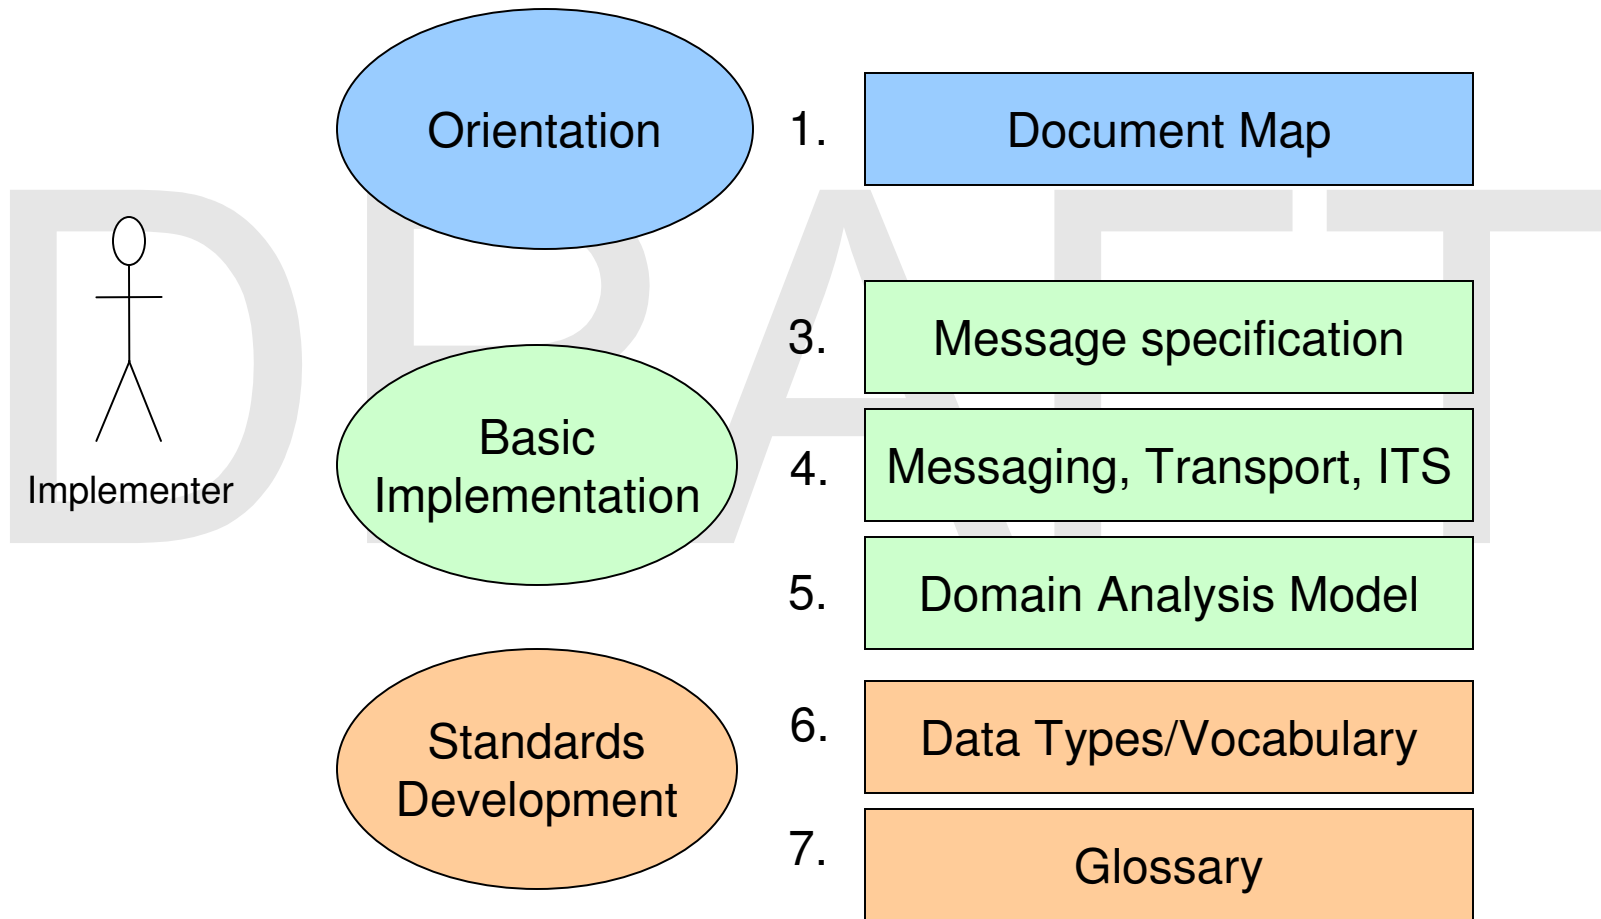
DRAFT

Orientation

1. Document Map

Implementer

Basic Implementation

3. Message specification

4. Messaging, Transport, ITS

5. Domain Analysis Model

Standards Development

6. Data Types/Vocabulary

7. Glossary